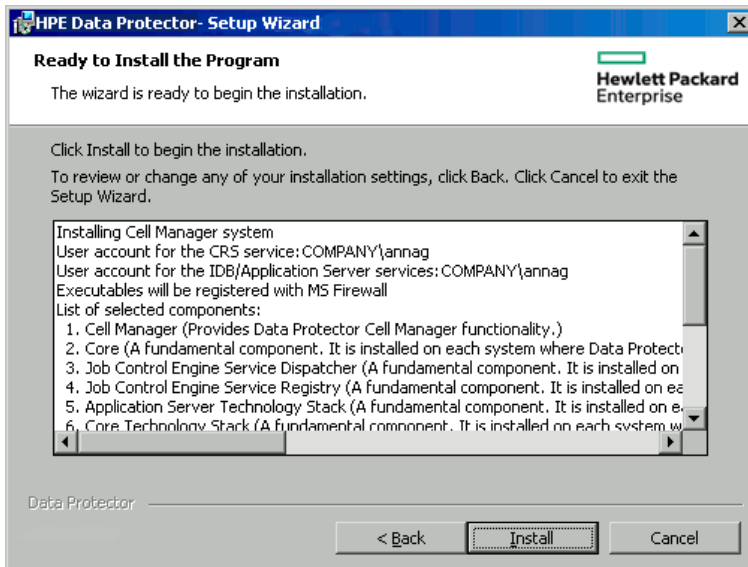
HPE Data Protector- Setup Wizard

Ready to Install the Program

The wizard is ready to begin the installation.

Hewlett Packard Enterprise

Click Install to begin the installation.

To review or change any of your installation settings, click Back. Click Cancel to exit the Setup Wizard.

Installing Cell Manager system
User account for the CRS service: COMPANY\annag
User account for the IDB/Application Server services: COMPANY\annag
Executables will be registered with MS Firewall
List of selected components:
1. Cell Manager (Provides Data Protector Cell Manager functionality.)
2. Core (A fundamental component. It is installed on each system where Data Protect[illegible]
3. Job Control Engine Service Dispatcher (A fundamental component. It is installed on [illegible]
4. Job Control Engine Service Registry (A fundamental component. It is installed on ea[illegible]
5. Application Server Technology Stack (A fundamental component. It is installed on e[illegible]
6. Core Technology Stack (A fundamental component. It is installed on each system w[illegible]

Data Protector

< Back

Install

Cancel